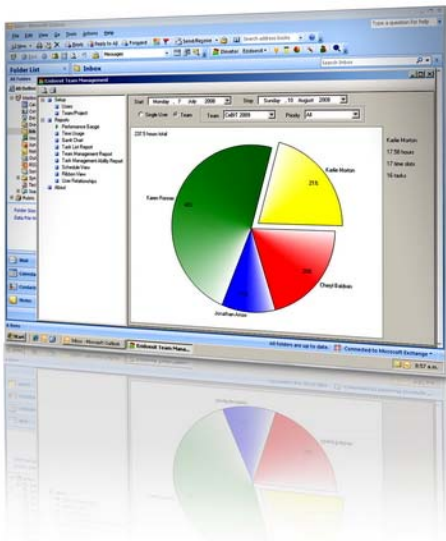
Inbox - Microsoft Outlook

Type a question for help

File Edit View Go Tools Actions Help

New Reply Reply to All Forward Send/Receive Search address books

Messages

Elevator Brainwave

Folder List

Inbox

Search Inbox

Brainwave Team Management

Setup
Users
Team/Project
Reports
Performance Bargin
Time Usage
Burnt Chart
Task List Report
Team Management Report
Task Management Ability Report
Schedule View
Ribbon View
User Relationships
About

Start Monday, 7 July 2008 Stop Sunday, 10 August 2008

Single User Team Team CeBIT 2009 Priority All

237.5 hours total

Karlie Morton
17.58 hours
17 time slots
16 tasks

Karlie Morton

Karen Pownie

Cheryl Baldwin

Jonathan Amon

Mail

Calendar

Contacts

Notes

Start

Inbox - Microsoft Outlook

Brainwave Team Mana...

All folders are up to date.

Connected to Microsoft Exchange

9:57 a.m.